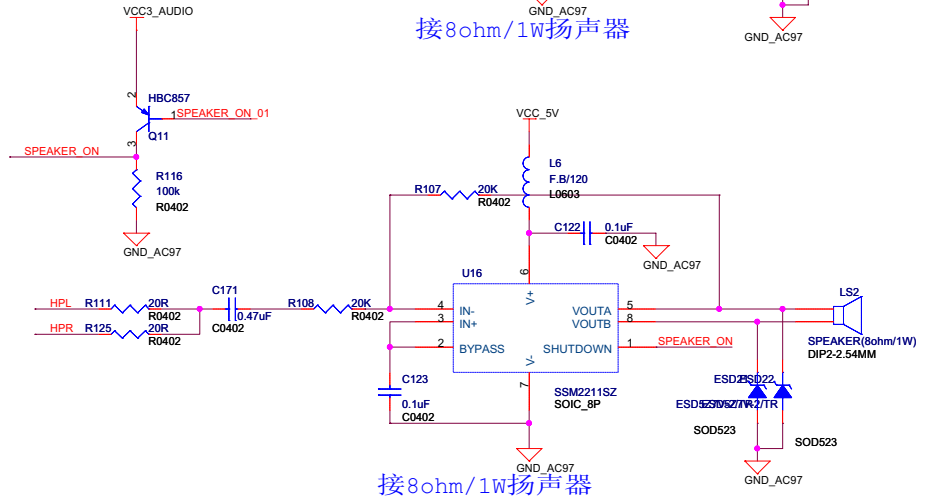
VCC3_AUDIO
GND_AC97
接8ohm/1W扬声器
GND_AC97
2
HBC857
1 SPEAKER_ON_01
Q11
SPEAKER_ON
3
R116
100k
R0402
GND_AC97
VCC_5V
L6
F.B/120
L0603
R107 20K
R0402
C122 0.1uF
C0402
GND_AC97
U16
6
V+
HPL R111 20R
R0402
C171
0.47uF
C0402
R108 20K
R0402
4 IN-
3 IN+
VOUTA 5
VOUTB 8
LS2
SPEAKER(8ohm/1W)
DIP2-2.54MM
HPR R125 20R
R0402
2 BYPASS
SHUTDOWN 1
SPEAKER_ON
V-
C123
0.1uF
C0402
7
SSM2211SZ
SOIC_8P
ESD21 ESD22
ESD5Z5V0T1-R2/TR
SOD523
SOD523
GND_AC97
GND_AC97
接8ohm/1W扬声器